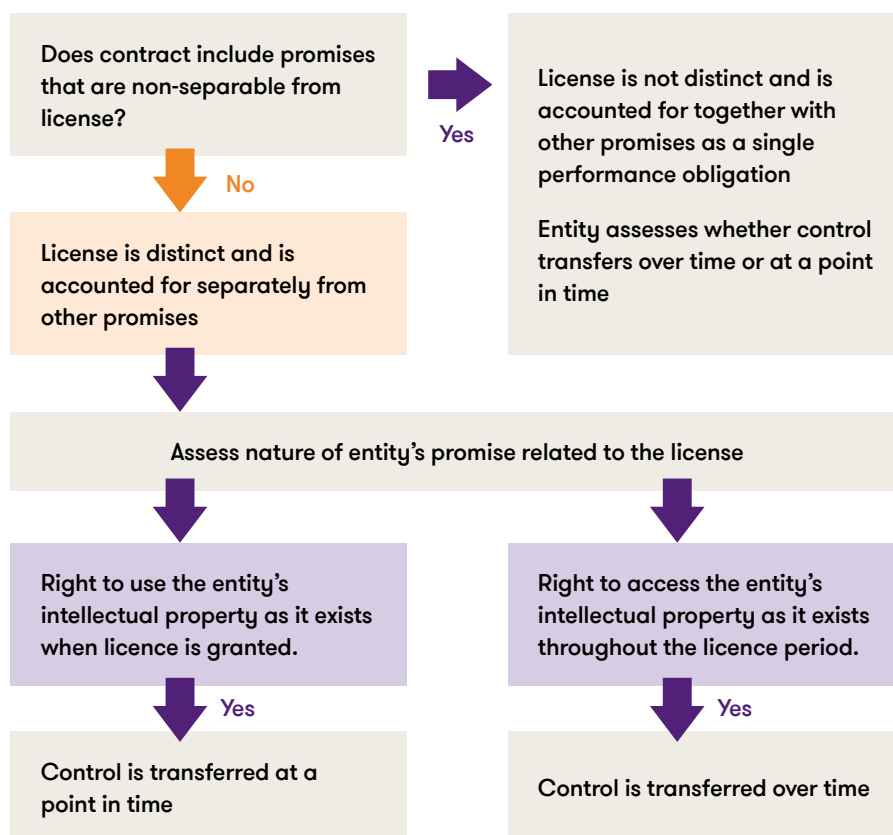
Does contract include promises that are non-separable from license?

Yes

License is not distinct and is accounted for together with other promises as a single performance obligation

Entity assesses whether control transfers over time or at a point in time

No

License is distinct and is accounted for separately from other promises

Assess nature of entity's promise related to the license

Right to use the entity's intellectual property as it exists when licence is granted.

Right to access the entity's intellectual property as it exists throughout the licence period.

Yes

Yes

Control is transferred at a point in time

Control is transferred over time